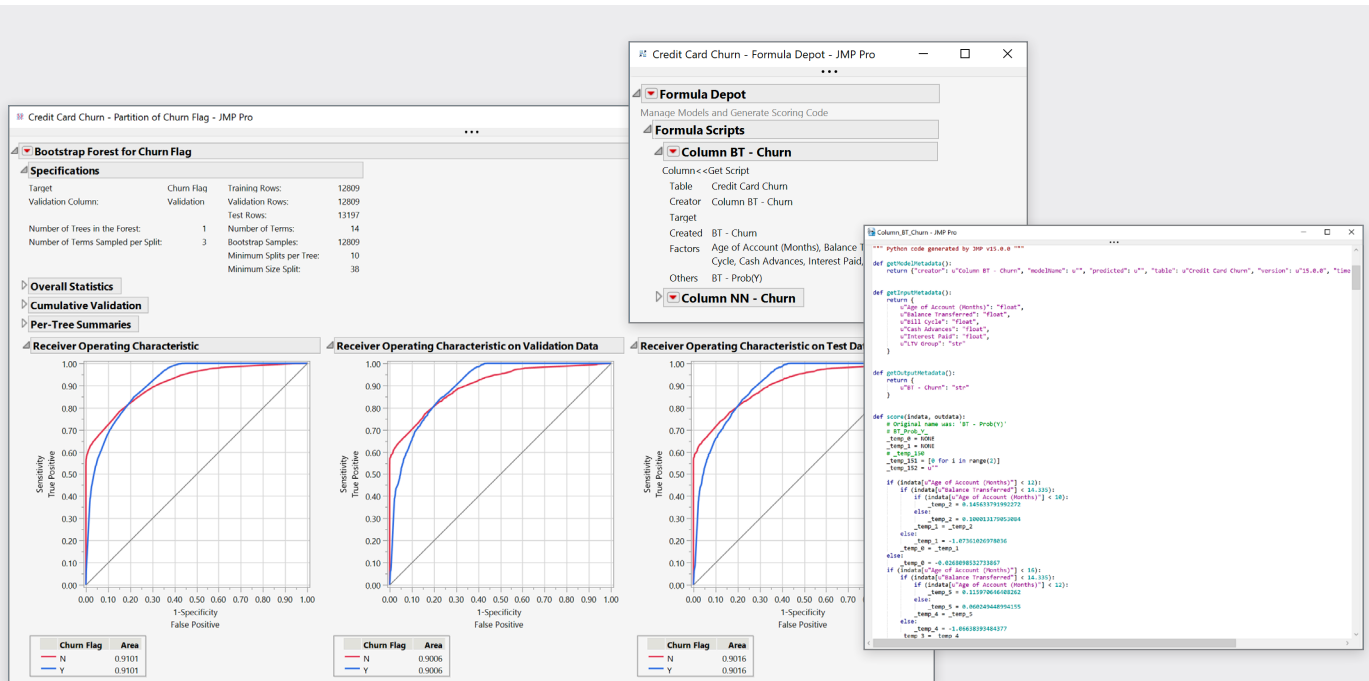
Credit Card Churn - Formula Depot - JMP Pro

Formula Depot
Manage Models and Generate Scoring Code
Formula Scripts
Column BT - Churn
Column<<Get Script
Table Credit Card Churn
Creator Column BT - Churn
Target
Created BT - Churn
Factors Age of Account (Months), Balance T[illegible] Cycle, Cash Advances, Interest Paid,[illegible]
Others BT - Prob(Y)
Column NN - Churn

Credit Card Churn - Partition of Churn Flag - JMP Pro

Bootstrap Forest for Churn Flag
Specifications

| Target | Churn Flag | Training Rows: | 12809 |
|---|---|---|---|
| Validation Column: | Validation | Validation Rows: | 12809 |
| | | Test Rows: | 13197 |
| Number of Trees in the Forest: | 1 | Number of Terms: | 14 |
| Number of Terms Sampled per Split: | 3 | Bootstrap Samples: | 12809 |
| | | Minimum Splits per Tree: | 10 |
| | | Minimum Size Split: | 38 |

Overall Statistics
Cumulative Validation
Per-Tree Summaries
Receiver Operating Characteristic
Receiver Operating Characteristic on Validation Data
Receiver Operating Characteristic on Test Dat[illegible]

1.00 0.90 0.80 0.70 0.60 0.50 0.40 0.30 0.20 0.10 0.00
Sensitivity True Positive
0.00 0.10 0.20 0.30 0.40 0.50 0.60 0.70 0.80 0.90 1.00
1-Specificity False Positive

| Churn Flag | Area |
|---|---|
| N | 0.9101 |
| Y | 0.9101 |

| Churn Flag | Area |
|---|---|
| N | 0.9006 |
| Y | 0.9006 |

| Churn Flag | Area |
|---|---|
| N | 0.9016 |
| Y | 0.9016 |

Column_BT_Churn - JMP Pro

""" Python code generated by JMP v15.0.0 """

def getModelMetadata():
    return {"creator": u"Column BT - Churn", "modelName": u"", "predicted": u"", "table": u"Credit Card Churn", "version": u"15.0.0", "time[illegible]

def getInputMetadata():
    return {
        u"Age of Account (Months)": "float",
        u"Balance Transferred": "float",
        u"Bill Cycle": "float",
        u"Cash Advances": "float",
        u"Interest Paid": "float",
        u"LTV Group": "str"
    }

def getOutputMetadata():
    return {
        u"BT - Churn": "str"
    }

def score(indata, outdata):
    # Original name was: 'BT - Prob(Y)'
    # BT_Prob_Y_
    _temp_0 = NONE
    _temp_1 = NONE
    # _temp_150
    _temp_151 = [0 for i in range(2)]
    _temp_152 = u""

    if (indata[u"Age of Account (Months)"] < 12):
        if (indata[u"Balance Transferred"] < 14.335):
            if (indata[u"Age of Account (Months)"] < 10):
                _temp_2 = 0.145631791992272
            else:
                _temp_2 = 0.100013179053084
            _temp_1 = _temp_2
        else:
            _temp_1 = -1.07361026978036
        _temp_0 = _temp_1
    else:
        _temp_0 = -0.026898532733867
    if (indata[u"Age of Account (Months)"] < 16):
        if (indata[u"Balance Transferred"] < 14.335):
            if (indata[u"Age of Account (Months)"] < 12):
                _temp_5 = 0.115970646088262
            else:
                _temp_5 = 0.0602494489994155
            _temp_4 = _temp_5
        else:
            _temp_4 = -1.06638393484377
        _temp_3 = _temp_4